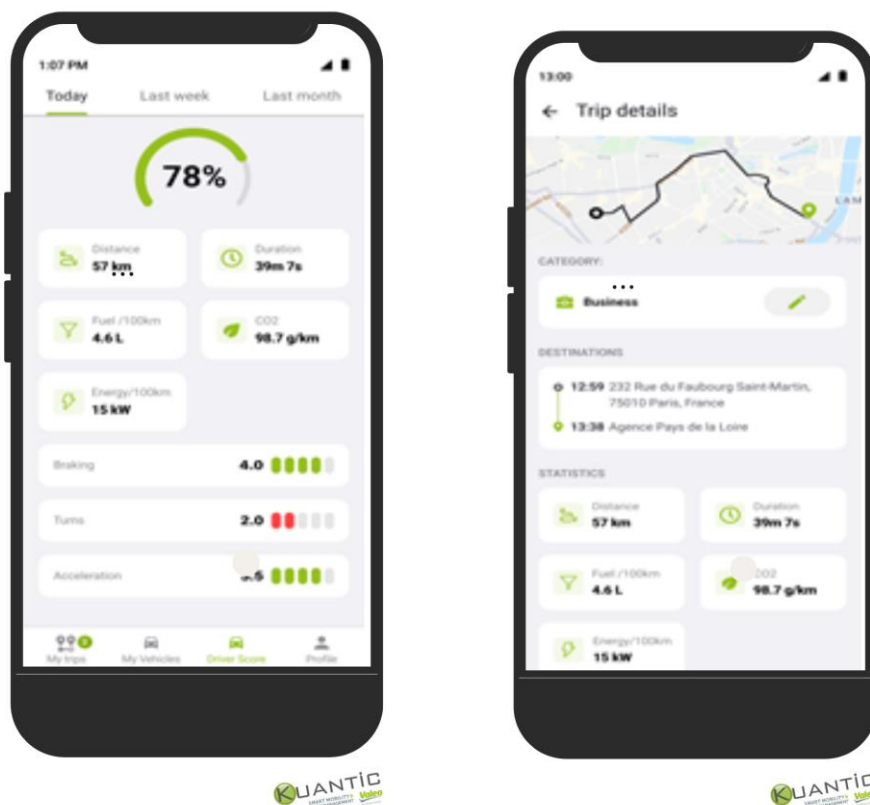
1:07 PM

Today
Last week
Last month

78%

Distance
57 km

Duration
39m 7s

Fuel /100km
4.6 L

CO2
98.7 g/km

Energy/100km
15 kW

Braking
4.0

Turns
2.0

Acceleration
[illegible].5

My trips
My Vehicles
Driver Score
Profile

KUANTIC

13:00

← Trip details

CATEGORY:

Business

DESTINATIONS

12:59 232 Rue du Faubourg Saint-Martin, 75010 Paris, France

13:38 Agence Pays de la Loire

STATISTICS

Distance
57 km

Duration
39m 7s

Fuel /100km
4.6 L

CO2
98.7 g/km

Energy/100km
15 kW

KUANTIC